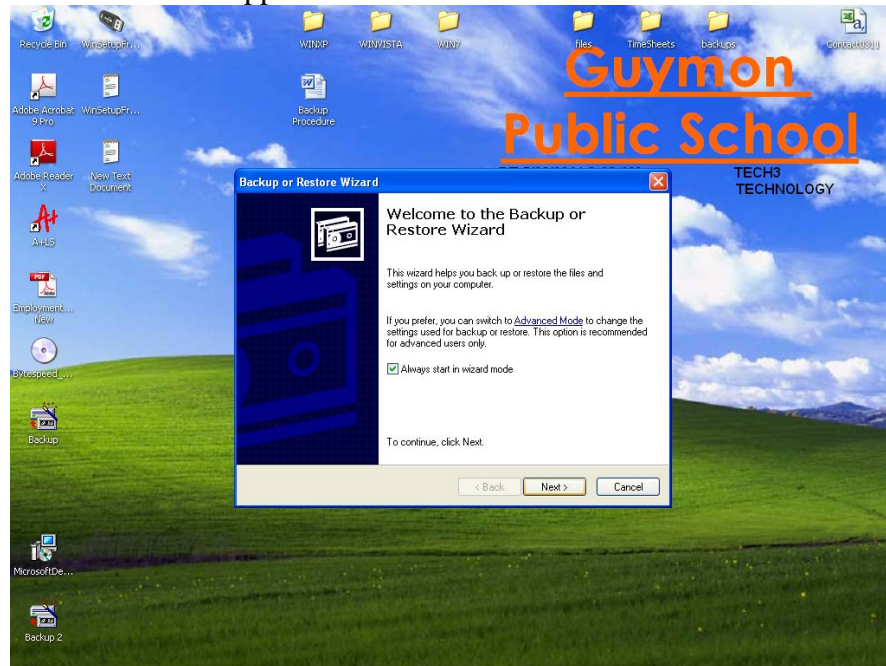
Recycle Bin
WinSetupFr...
WINXP
WINVISTA
WIN7
files
TimeSheets
backups
Contact0311
Adobe Acrobat 9 Pro
WinSetupFr...
Backup Procedure
Guymon
Public School
Adobe Reader X
New Text Document
TECH3
TECHNOLOGY
A+LS
Employment... New
Bytespeed_...
Backup
MicrosoftDe...
Backup 2

Backup or Restore Wizard

Welcome to the Backup or Restore Wizard

This wizard helps you back up or restore the files and settings on your computer.

If you prefer, you can switch to Advanced Mode to change the settings used for backup or restore. This option is recommended for advanced users only.

Always start in wizard mode

To continue, click Next.

< Back
Next >
Cancel